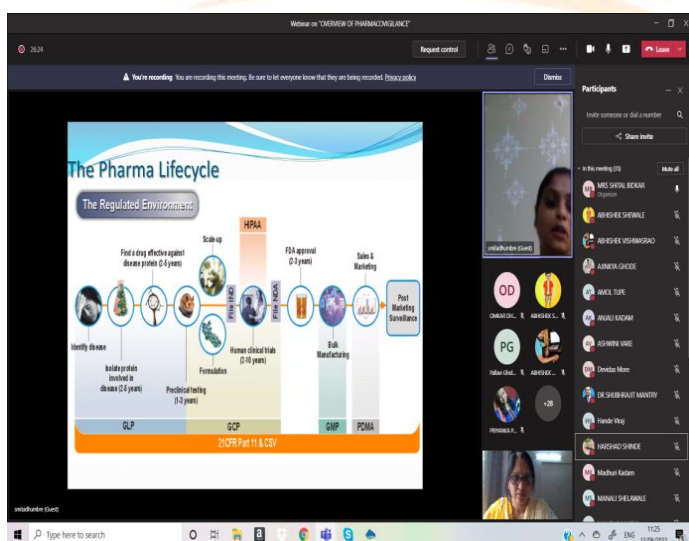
Webinar on "OVERVIEW OF PHARMACOVIGILANCE"

26:24

Request control

Leave

You're recording You are recording this meeting. Be sure to let everyone know that they are being recorded. Privacy policy

Dismiss

The Pharma Lifecycle

The Regulated Environment

HPAA

Find a drug effective against disease protein (2-5 years)

Scale-up

FDA approval (2-3 years)

Sales & Marketing

Post Marketing Surveillance

Identify disease

Isolate protein involved in disease (2-5 years)

Preclinical testing (1-3 years)

Formulation

File IND

Human clinical trials (2-10 years)

File NDA

Bulk Manufacturing

GLP

GCP

GMP

PDMA

21CFR Part 11 & CSV

smitadhumbre (Guest)

OD

OMKAR DH...

ABHISHEK S...

PG

Pallavi Ghol...

ABHISHEK ...

PRIYANKA P...

+28

smitadhumbre (Guest)

Participants

Invite someone or dial a number

Share invite

In this meeting (33)

Mute all

MRS SHITAL BIDKAR
Organizer

ABHISHEK SHEWALE

ABHISHEK VISHWASRAO

AJINKYA GHODE

AMOL TUPE

ANJALI KADAM

ASHWINI VARE

Devidas More

DR SHUBHRAJIT MANTRY

Hande Viraj

HARSHAD SHINDE

Madhuri Kadam

MANALI SHELAWALE

Type here to search

ENG

11:25
12/06/2021